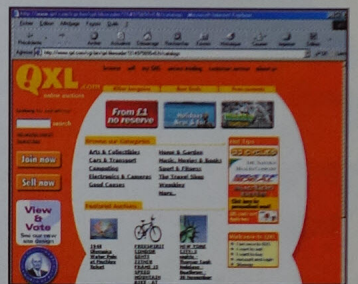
QXL .com
online auctions

Join now
Sell now
View & Vote

From £1 no reserve

Browse our Categories
Arts & Collectibles
Cars & Transport
Computing
Electronics & Cameras
Good Causes
Home & Garden
Music, Movies & Books
Sport & Fitness
The Travel Shop
Wembley
More...

Featured auctions